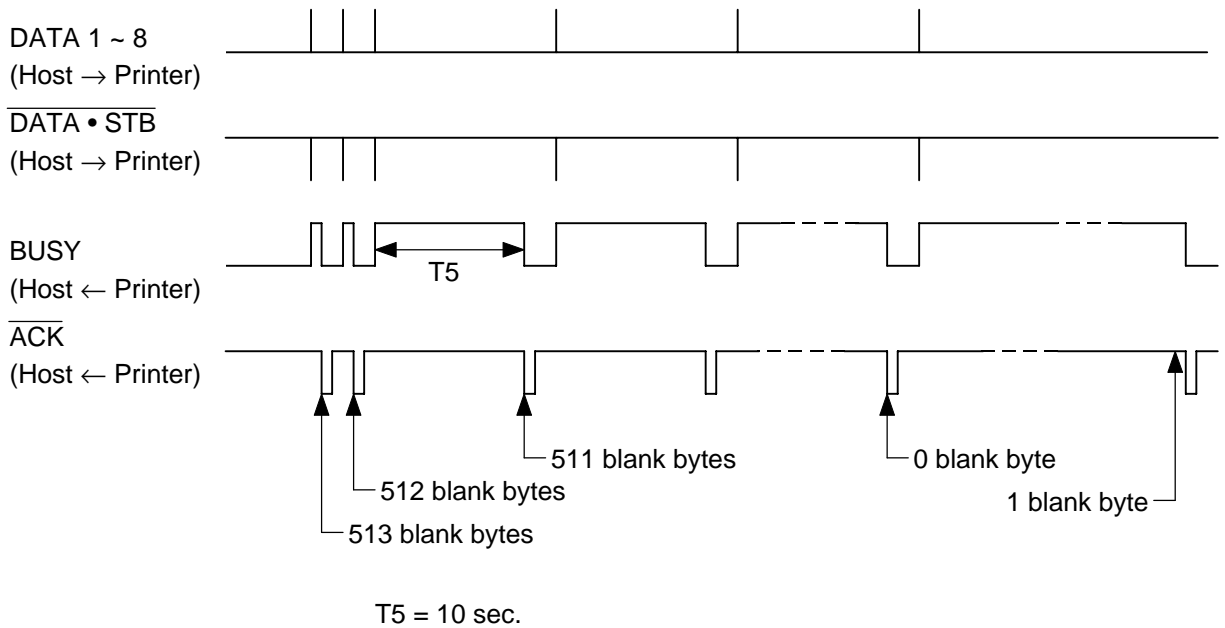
DATA 1 ~ 8
(Host $\rightarrow$ Printer)

$\overline{\text{DATA • STB}}$
(Host $\rightarrow$ Printer)

BUSY
(Host $\leftarrow$ Printer)

T5

$\overline{\text{ACK}}$
(Host $\leftarrow$ Printer)

511 blank bytes

0 blank byte

512 blank bytes

1 blank byte

513 blank bytes

T5 = 10 sec.